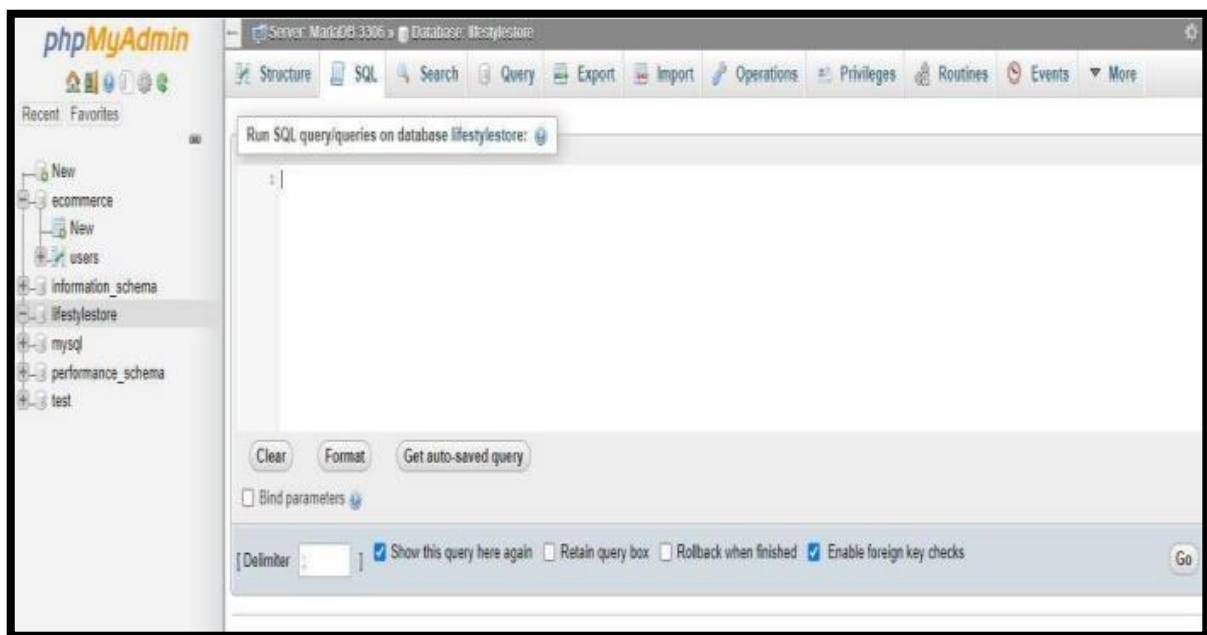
phpMyAdmin

Recent Favorites

New
ecommerce
New
users
information_schema
lifestylestore
mysql
performance_schema
test

Server: MariaDB:3306 » Database: lifestylestore

Structure SQL Search Query Export Import Operations Privileges Routines Events More

Run SQL query/queries on database lifestylestore:

1

Clear Format Get auto-saved query

Bind parameters

[Delimiter ; ] Show this query here again Retain query box Rollback when finished Enable foreign key checks Go